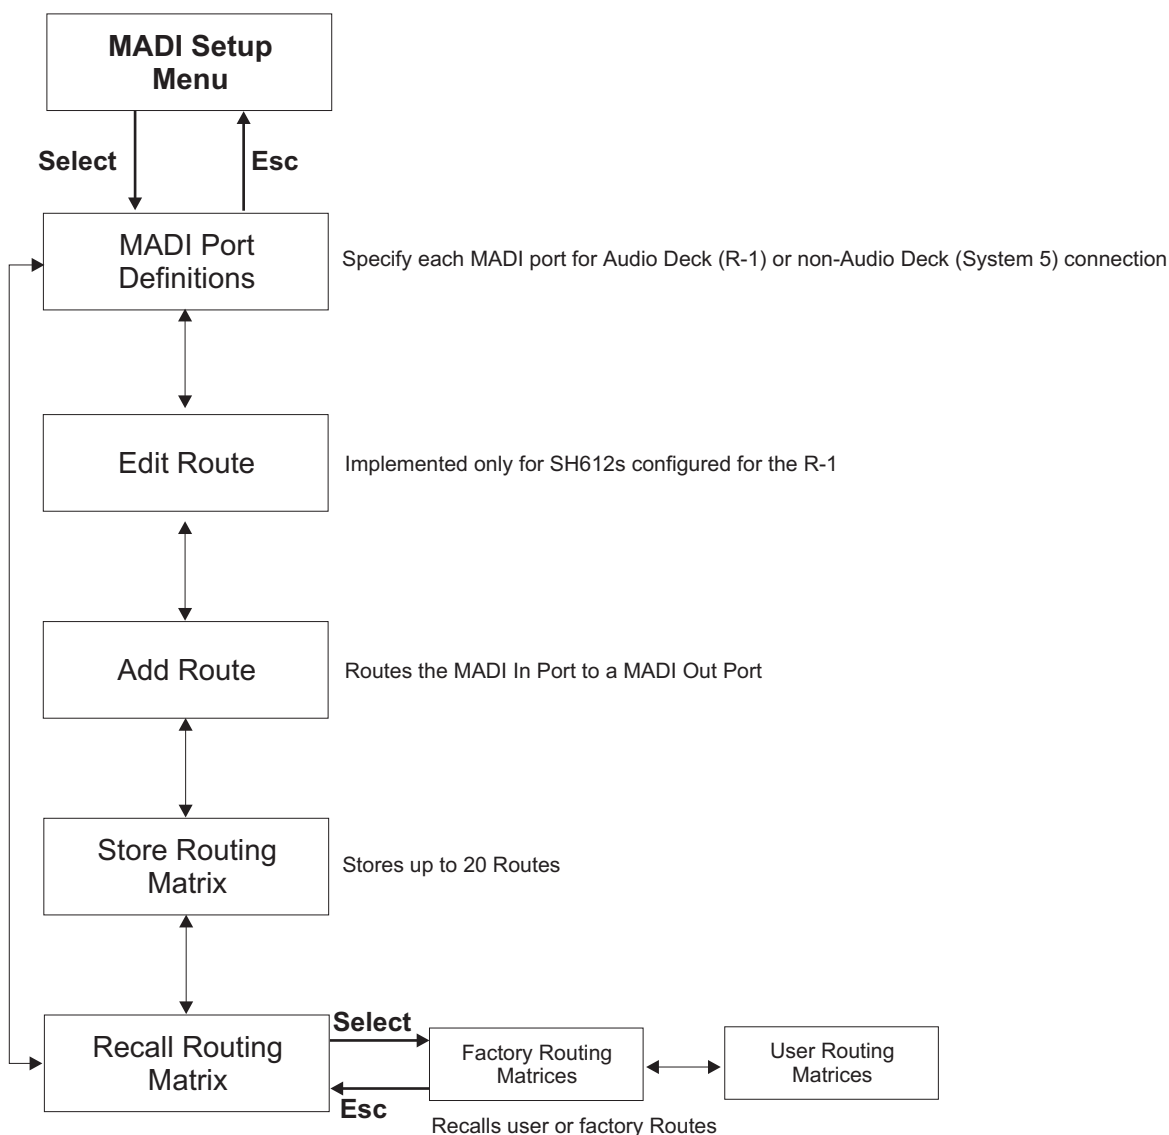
MADI Setup Menu

Select

Esc

MADI Port Definitions

Specify each MADI port for Audio Deck (R-1) or non-Audio Deck (System 5) connection

Edit Route

Implemented only for SH612s configured for the R-1

Add Route

Routes the MADI In Port to a MADI Out Port

Store Routing Matrix

Stores up to 20 Routes

Recall Routing Matrix

Select

Esc

Factory Routing Matrices

User Routing Matrices

Recalls user or factory Routes